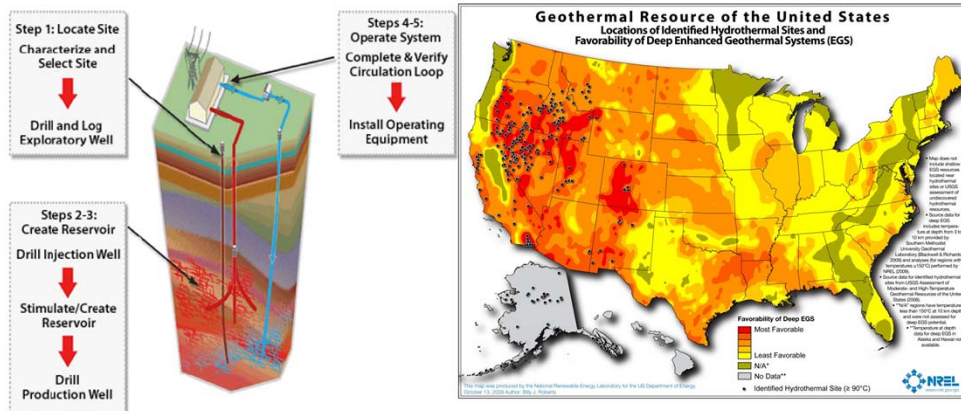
Step 1: Locate Site

Characterize and Select Site

Drill and Log Exploratory Well

Steps 4-5: Operate System

Complete & Verify Circulation Loop

Install Operating Equipment

Steps 2-3: Create Reservoir

Drill Injection Well

Stimulate/Create Reservoir

Drill Production Well

Geothermal Resource of the United States

Locations of Identified Hydrothermal Sites and Favorability of Deep Enhanced Geothermal Systems (EGS)

* Map does not include shallow EGS resources located near hydrothermal sites or USGS assessment of undiscovered hydrothermal resources.
* Source data for deep EGS includes temperature at depth from 3 to 10 km provided by Southern Methodist University Geothermal Laboratory (Blackwell & Richards, 2009) and analyses (for regions with temperatures ≥150°C) performed by NREL (2009).
* Source data for identified hydrothermal sites from USGS Assessment of Moderate- and High-Temperature Geothermal Resources of the United States (2008).
* "N/A" regions have temperatures less than 150°C at 10 km depth and were not assessed for deep EGS potential.
**Temperature at depth data for deep EGS in Alaska and Hawaii not available.

Favorability of Deep EGS
Most Favorable
Least Favorable
N/A*
No Data**
Identified Hydrothermal Site (≥ 90°C)

This map was produced by the National Renewable Energy Laboratory for the US Department of Energy. October 13, 2009 Author: Billy J. Roberts

NREL